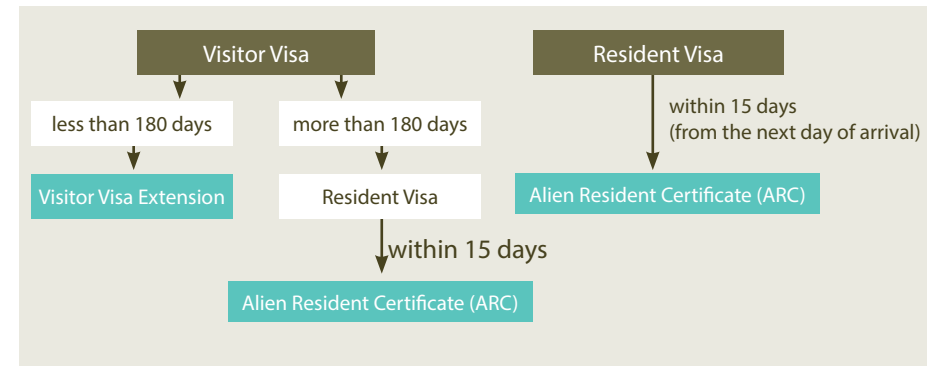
Visitor Visa

less than 180 days

Visitor Visa Extension

more than 180 days

Resident Visa

within 15 days

Alien Resident Certificate (ARC)

Resident Visa

within 15 days
(from the next day of arrival)

Alien Resident Certificate (ARC)